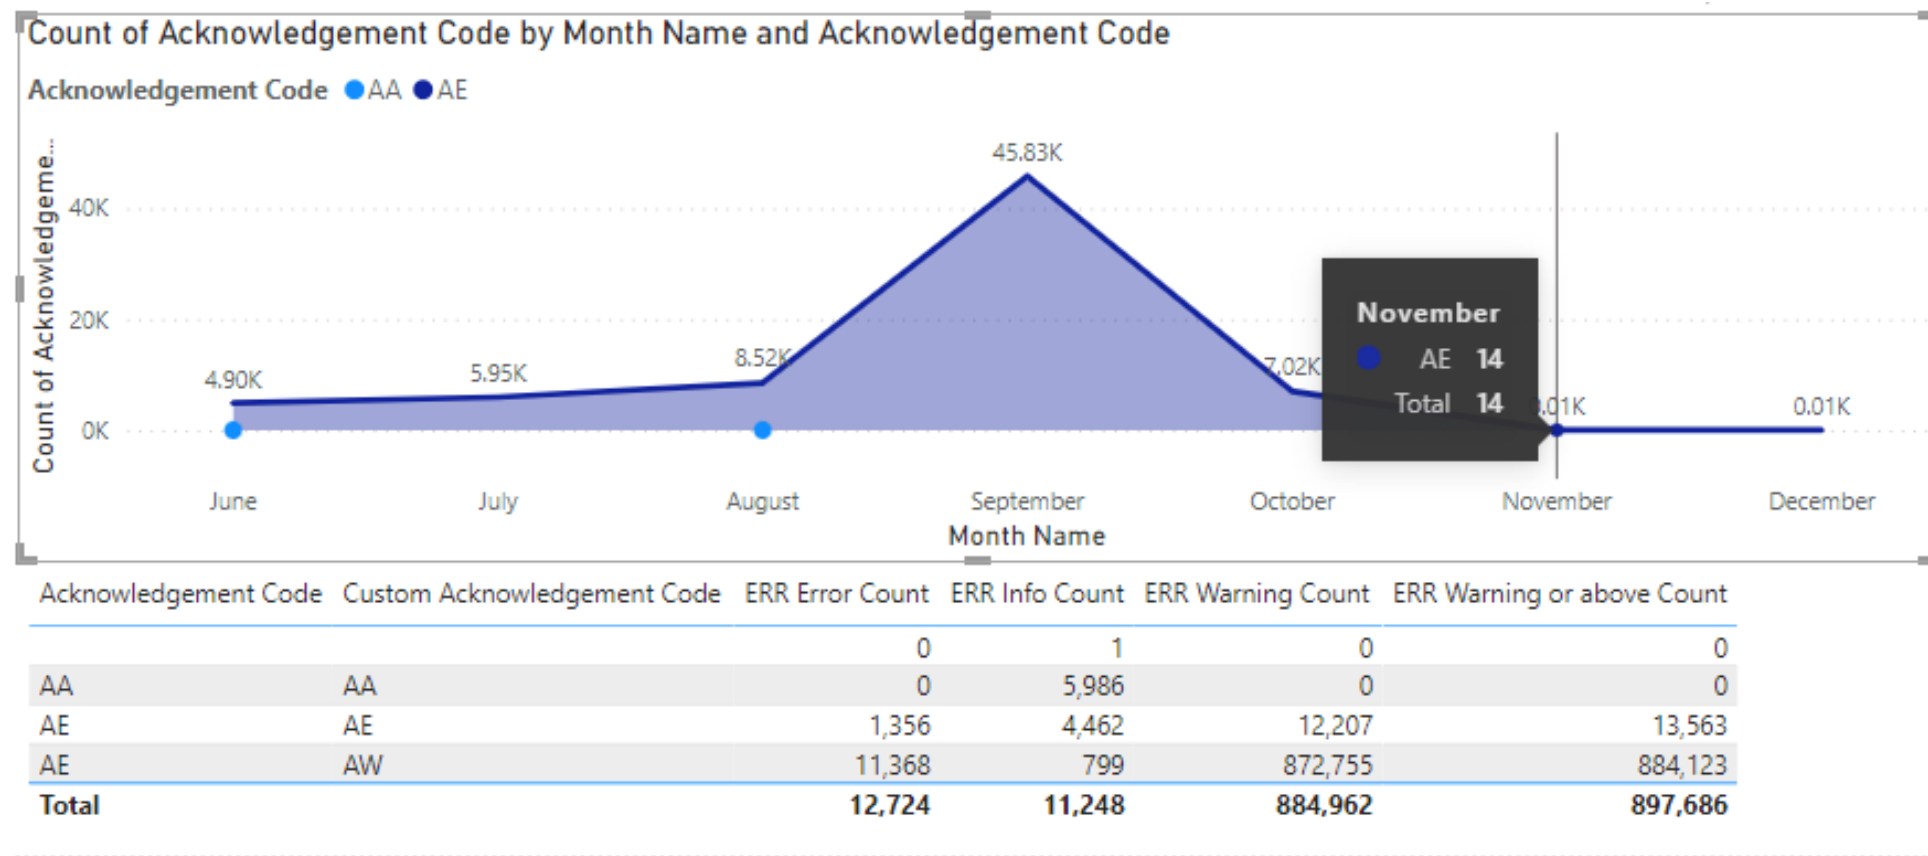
Count of Acknowledgement Code by Month Name and Acknowledgement Code

Acknowledgement Code ● AA ● AE

Count of Acknowledgeme...

40K
20K
0K

45.83K
4.90K
5.95K
8.52K
7.02K
0.01K
0.01K

November
AE 14
Total 14

June
July
August
September
October
November
December

Month Name

| Acknowledgement Code | Custom Acknowledgement Code | ERR Error Count | ERR Info Count | ERR Warning Count | ERR Warning or above Count |
|---|---|---|---|---|---|
| | | 0 | 1 | 0 | 0 |
| AA | AA | 0 | 5,986 | 0 | 0 |
| AE | AE | 1,356 | 4,462 | 12,207 | 13,563 |
| AE | AW | 11,368 | 799 | 872,755 | 884,123 |
| **Total** | | **12,724** | **11,248** | **884,962** | **897,686** |